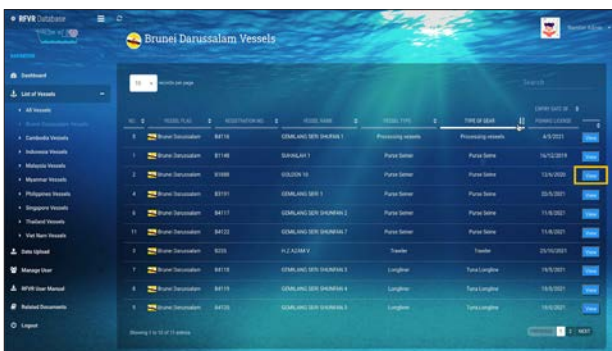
RFVR Database

Brunei Darussalam Vessels

Dashboard
List of Vessels
All Vessels
Brunei Darussalam Vessels
Cambodia Vessels
Indonesia Vessels
Malaysia Vessels
Myanmar Vessels
Philippines Vessels
Singapore Vessels
Thailand Vessels
Viet Nam Vessels
Data Upload
Manage User
RFVR User Manual
Related Documents
Logout

10 records per page

Search:

| NO. | VESSEL FLAG | REGISTRATION NO. | VESSEL NAME | VESSEL TYPE | TYPE OF GEAR | EXPIRY DATE OF FISHING LICENSE | |
|---|---|---|---|---|---|---|---|
| 5 | Brunei Darussalam | B4116 | GEMILANG SERI SHUNFAN 1 | Processing vessels | Processing vessels | 4/5/2021 | View |
| 1 | Brunei Darussalam | B1148 | SUHAILAH 1 | Purse Seiner | Purse Seine | 16/12/2019 | View |
| 2 | Brunei Darussalam | B1488 | GOLDEN 10 | Purse Seiner | Purse Seine | 12/6/2020 | View |
| 3 | Brunei Darussalam | B3191 | GEMILANG SERI 1 | Purse Seiner | Purse Seine | 20/5/2021 | View |
| 6 | Brunei Darussalam | B4117 | GEMILANG SERI SHUNFAN 2 | Purse Seiner | Purse Seine | 11/8/2021 | View |
| 11 | Brunei Darussalam | B4122 | GEMILANG SERI SHUNFAN 7 | Purse Seiner | Purse Seine | 11/8/2021 | View |
| 4 | Brunei Darussalam | B225 | H.Z AZAM V | Trawler | Trawler | 25/10/2021 | View |
| 7 | Brunei Darussalam | B4118 | GEMILANG SERI SHUNFAN 3 | Longliner | Tuna Longline | 19/5/2021 | View |
| 8 | Brunei Darussalam | B4119 | GEMILANG SERI SHUNFAN 4 | Longliner | Tuna Longline | 19/5/2021 | View |
| 9 | Brunei Darussalam | B4120 | GEMILANG SERI SHUNFAN 5 | Longliner | Tuna Longline | 19/5/2021 | View |

Showing 1 to 10 of 11 entries

PREVIOUS 1 2 NEXT